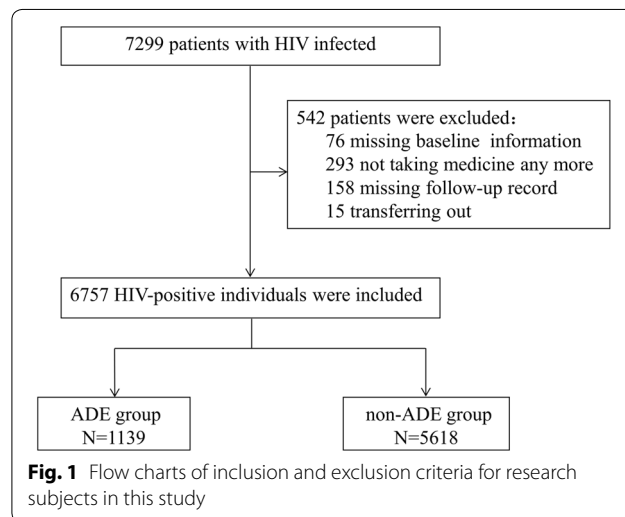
7299 patients with HIV infected

542 patients were excluded：
76 missing baseline information
293 not taking medicine any more
158 missing follow-up record
15 transferring out

6757 HIV-positive individuals were included

ADE group
N=1139

non-ADE group
N=5618

**Fig. 1** Flow charts of inclusion and exclusion criteria for research subjects in this study